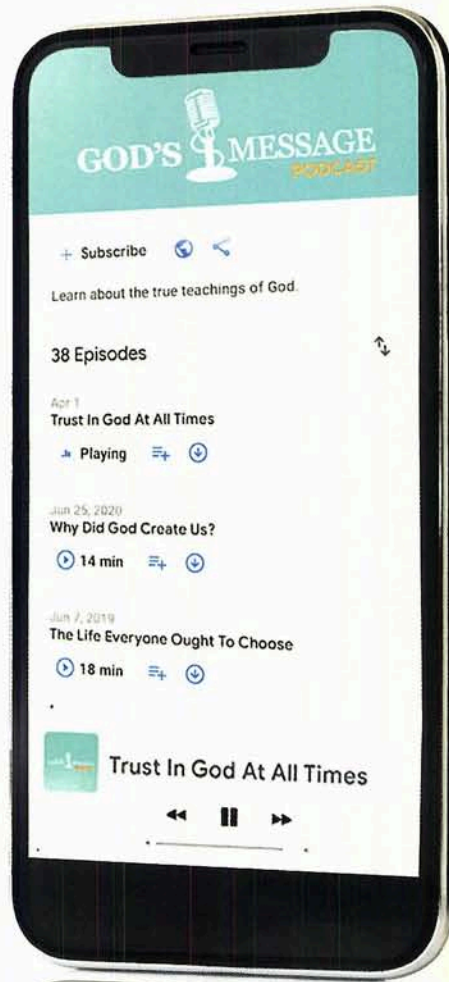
GOD'S MESSAGE
PODCAST

+ Subscribe

Learn about the true teachings of God.

38 Episodes

Apr 1
Trust In God At All Times
Playing

Jun 25, 2020
Why Did God Create Us?
14 min

Jun 7, 2019
The Life Everyone Ought To Choose
18 min

Trust In God At All Times